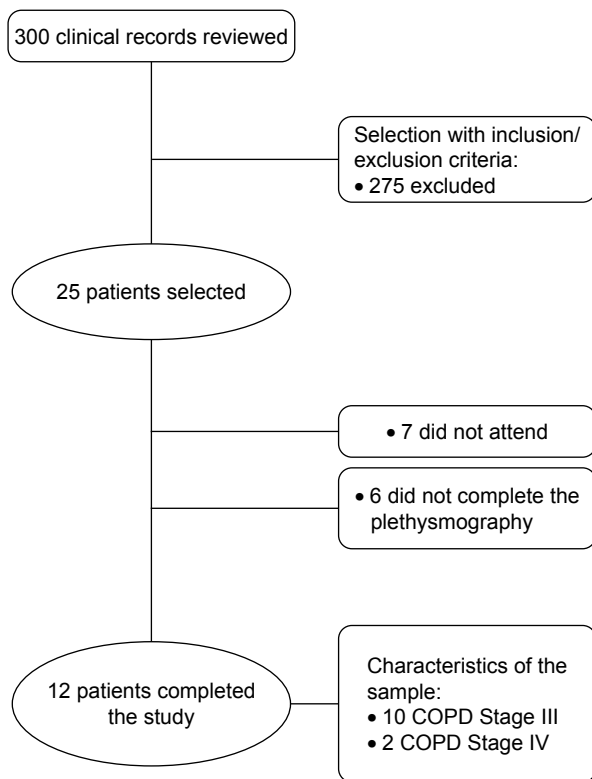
300 clinical records reviewed

Selection with inclusion/ exclusion criteria:
• 275 excluded

25 patients selected

• 7 did not attend

• 6 did not complete the plethysmography

12 patients completed the study

Characteristics of the sample:
• 10 COPD Stage III
• 2 COPD Stage IV